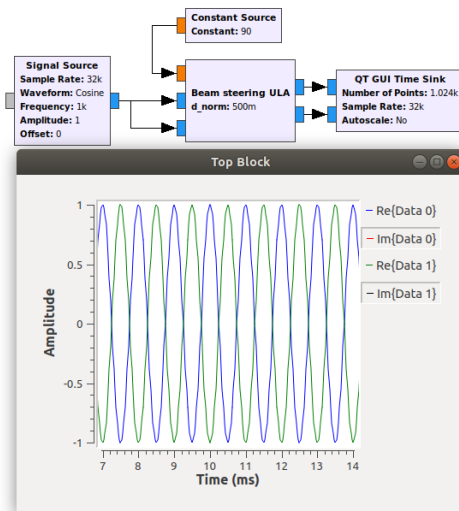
Constant Source
Constant: 90

Signal Source
Sample Rate: 32k
Waveform: Cosine
Frequency: 1k
Amplitude: 1
Offset: 0

Beam steering ULA
d_norm: 500m

QT GUI Time Sink
Number of Points: 1.024k
Sample Rate: 32k
Autoscale: No

Top Block

1
0.5
0
-0.5
-1

Amplitude

7 8 9 10 11 12 13 14
Time (ms)

Re{Data 0}
Im{Data 0}
Re{Data 1}
Im{Data 1}